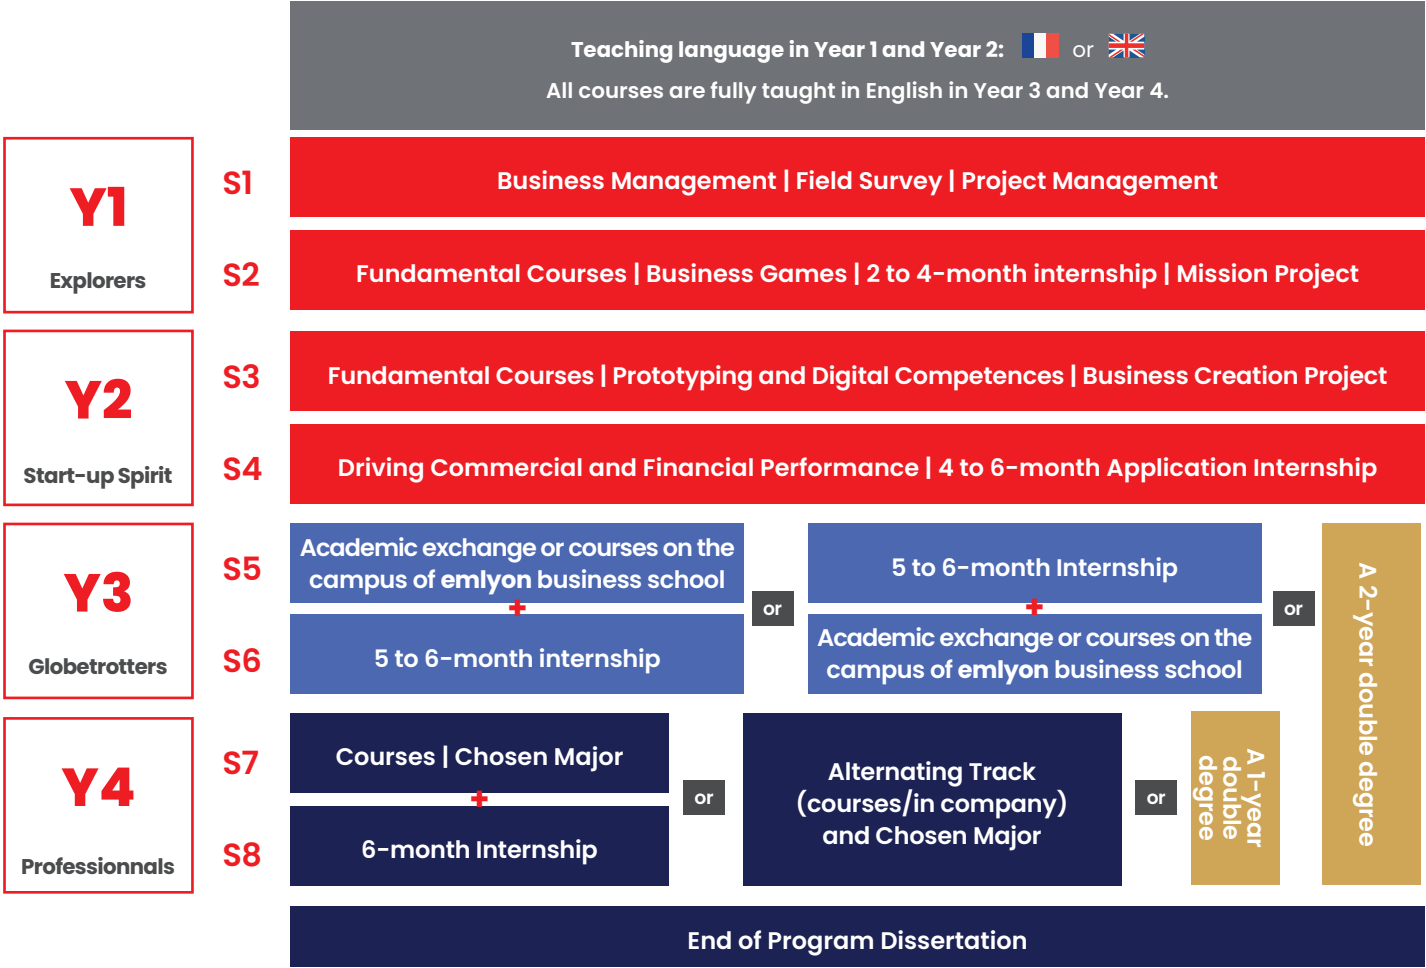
Teaching language in Year 1 and Year 2: or
All courses are fully taught in English in Year 3 and Year 4.

Y1
Explorers

S1
Business Management | Field Survey | Project Management

S2
Fundamental Courses | Business Games | 2 to 4-month internship | Mission Project

Y2
Start-up Spirit

S3
Fundamental Courses | Prototyping and Digital Competences | Business Creation Project

S4
Driving Commercial and Financial Performance | 4 to 6-month Application Internship

Y3
Globetrotters

S5
S6

Academic exchange or courses on the campus of emlyon business school
+
5 to 6-month internship

or

5 to 6-month Internship
+
Academic exchange or courses on the campus of emlyon business school

or

A 2-year double degree

Y4
Professionnals

S7
S8

Courses | Chosen Major
+
6-month Internship

or

Alternating Track (courses/in company) and Chosen Major

or

A 1-year double degree

End of Program Dissertation